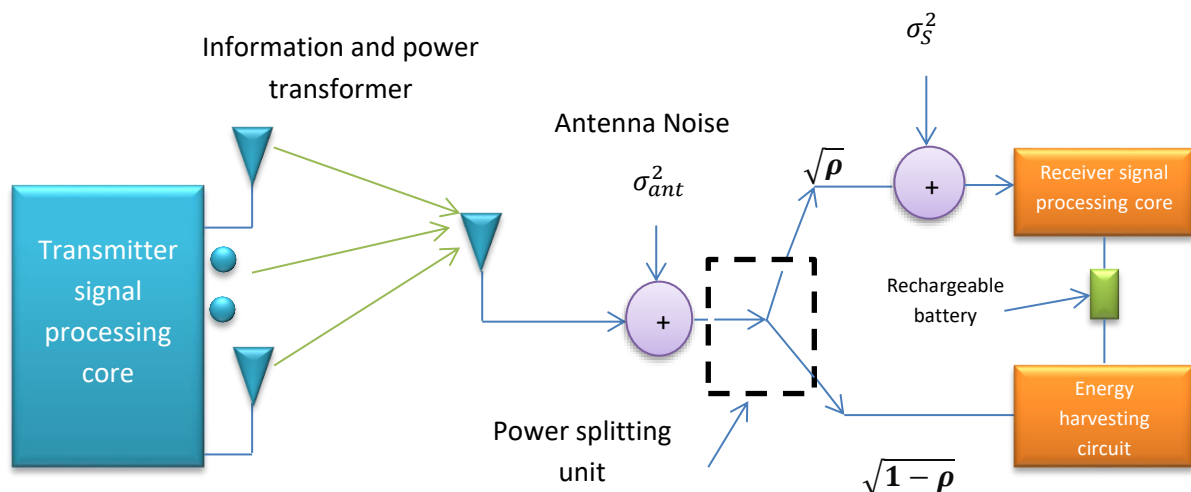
Information and power transformer

$\sigma_S^2$

Antenna Noise

$\sigma_{ant}^2$

$\sqrt{\rho}$

+

+

Receiver signal processing core

Transmitter signal processing core

Rechargeable battery

Energy harvesting circuit

Power splitting unit

$\sqrt{1-\rho}$